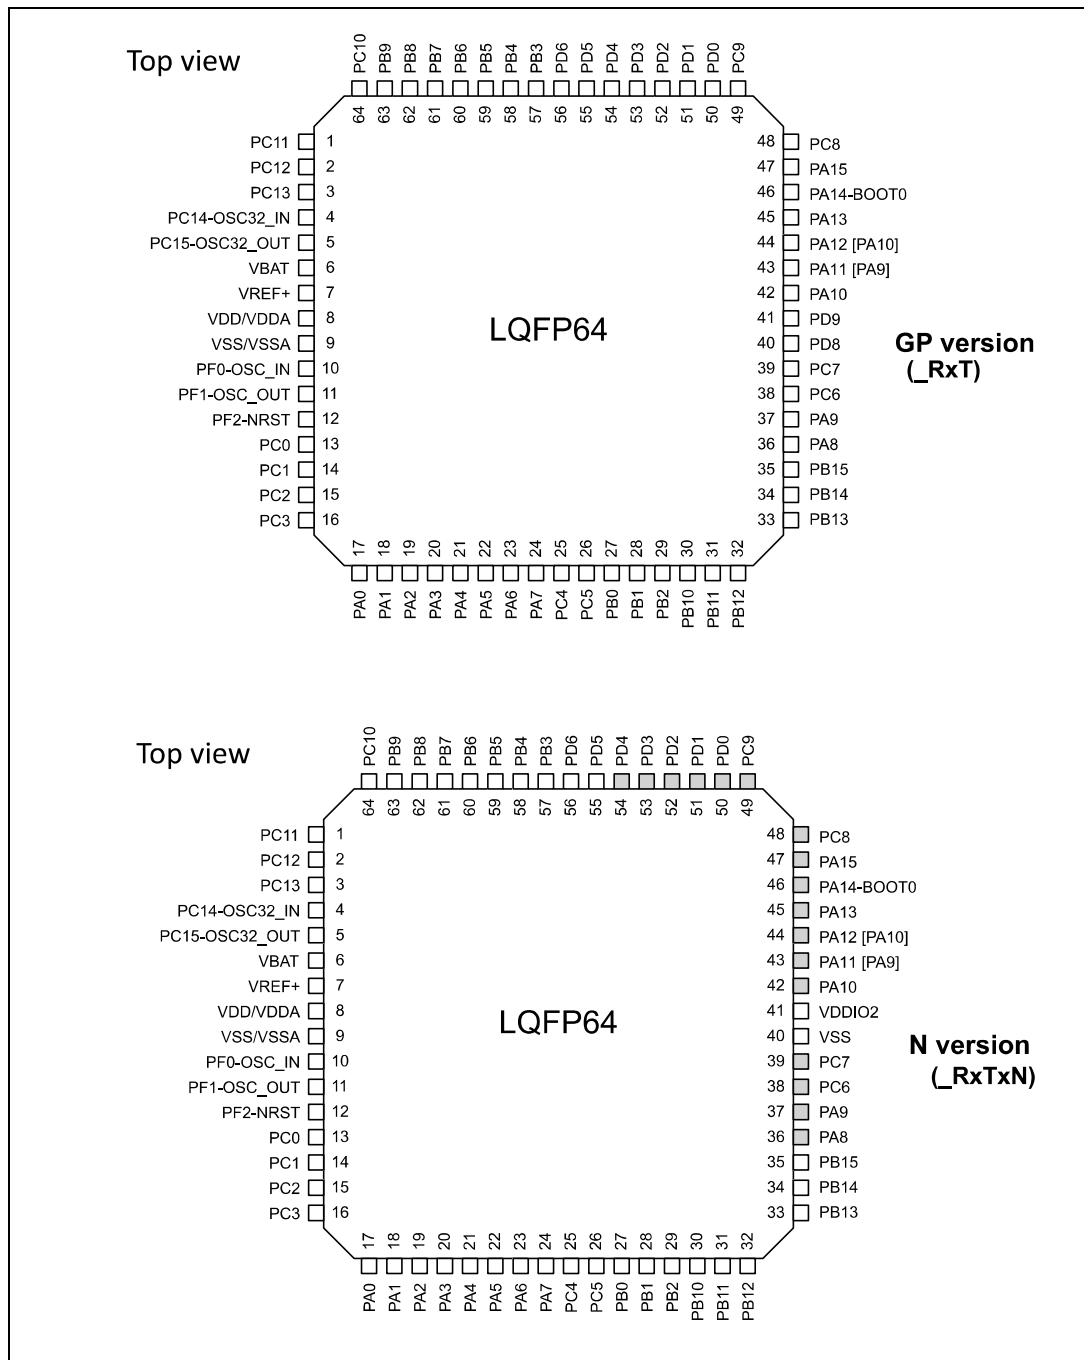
Top view

PC10 PB9 PB8 PB7 PB6 PB5 PB4 PB3 PD6 PD5 PD4 PD3 PD2 PD1 PD0 PC9

64 63 62 61 60 59 58 57 56 55 54 53 52 51 50 49

PC11 1
PC12 2
PC13 3
PC14-OSC32_IN 4
PC15-OSC32_OUT 5
VBAT 6
VREF+ 7
VDD/VDDA 8
VSS/VSSA 9
PF0-OSC_IN 10
PF1-OSC_OUT 11
PF2-NRST 12
PC0 13
PC1 14
PC2 15
PC3 16

LQFP64

48 PC8
47 PA15
46 PA14-BOOT0
45 PA13
44 PA12 [PA10]
43 PA11 [PA9]
42 PA10
41 PD9
40 PD8
39 PC7
38 PC6
37 PA9
36 PA8
35 PB15
34 PB14
33 PB13

GP version
(_RxT)

17 18 19 20 21 22 23 24 25 26 27 28 29 30 31 32

PA0 PA1 PA2 PA3 PA4 PA5 PA6 PA7 PC4 PC5 PB0 PB1 PB2 PB10 PB11 PB12

Top view

PC10 PB9 PB8 PB7 PB6 PB5 PB4 PB3 PD6 PD5 PD4 PD3 PD2 PD1 PD0 PC9

64 63 62 61 60 59 58 57 56 55 54 53 52 51 50 49

PC11 1
PC12 2
PC13 3
PC14-OSC32_IN 4
PC15-OSC32_OUT 5
VBAT 6
VREF+ 7
VDD/VDDA 8
VSS/VSSA 9
PF0-OSC_IN 10
PF1-OSC_OUT 11
PF2-NRST 12
PC0 13
PC1 14
PC2 15
PC3 16

LQFP64

48 PC8
47 PA15
46 PA14-BOOT0
45 PA13
44 PA12 [PA10]
43 PA11 [PA9]
42 PA10
41 VDDIO2
40 VSS
39 PC7
38 PC6
37 PA9
36 PA8
35 PB15
34 PB14
33 PB13

N version
(_RxTxN)

17 18 19 20 21 22 23 24 25 26 27 28 29 30 31 32

PA0 PA1 PA2 PA3 PA4 PA5 PA6 PA7 PC4 PC5 PB0 PB1 PB2 PB10 PB11 PB12